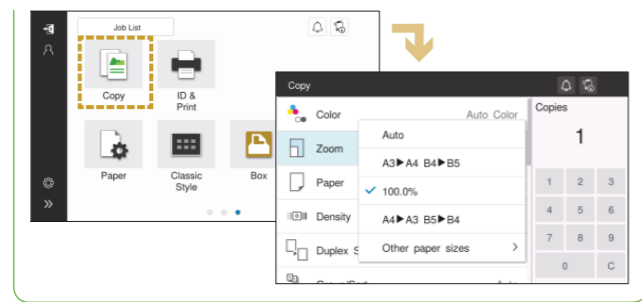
Job List

Copy

ID & Print

Paper

Classic Style

Box

Copy

Color

Auto Color

Zoom

Paper

Density

Duplex S

Auto

A3▶A4 B4▶B5

✓ 100.0%

A4▶A3 B5▶B4

Other paper sizes >

Copies

1

1 2 3

4 5 6

7 8 9

0 C